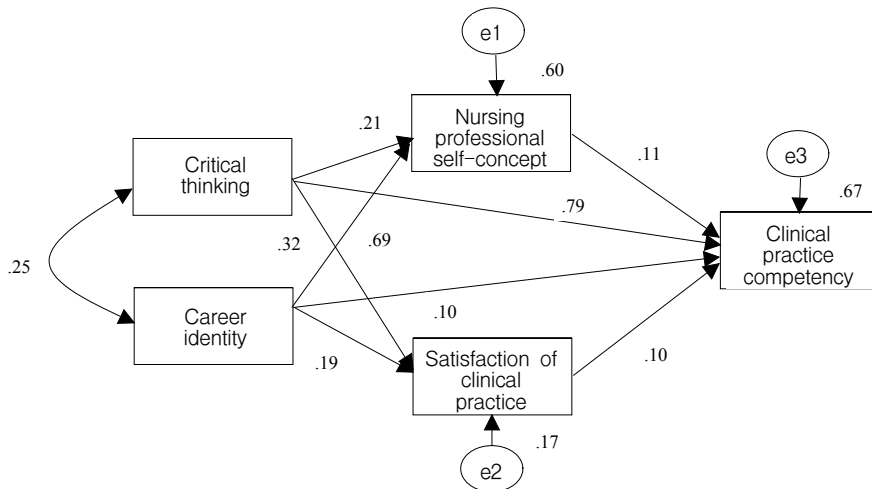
e1

.60

Nursing professional self-concept

.21

.11

e3

Critical thinking

.67

.79

Clinical practice competency

.32

.69

.25

Career identity

.10

.19

Satisfaction of clinical practice

.10

.17

e2